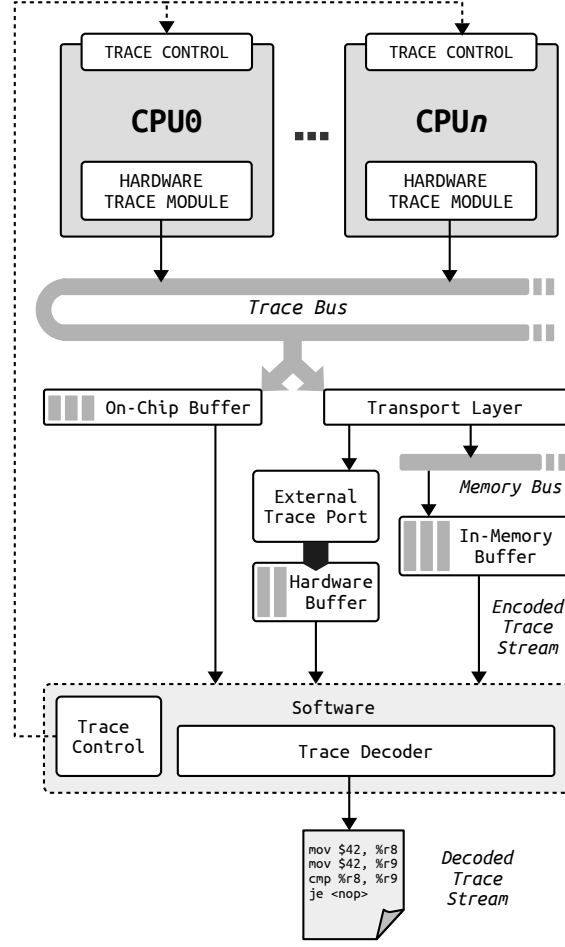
TRACE CONTROL

CPU0

HARDWARE TRACE MODULE

...

TRACE CONTROL

CPU*n*

HARDWARE TRACE MODULE

Trace Bus

On-Chip Buffer

Transport Layer

External Trace Port

Hardware Buffer

Memory Bus

In-Memory Buffer

Encoded Trace Stream

Software

Trace Control

Trace Decoder

mov \$42, %r8
mov \$42, %r9
cmp %r8, %r9
je <nop>

Decoded Trace Stream